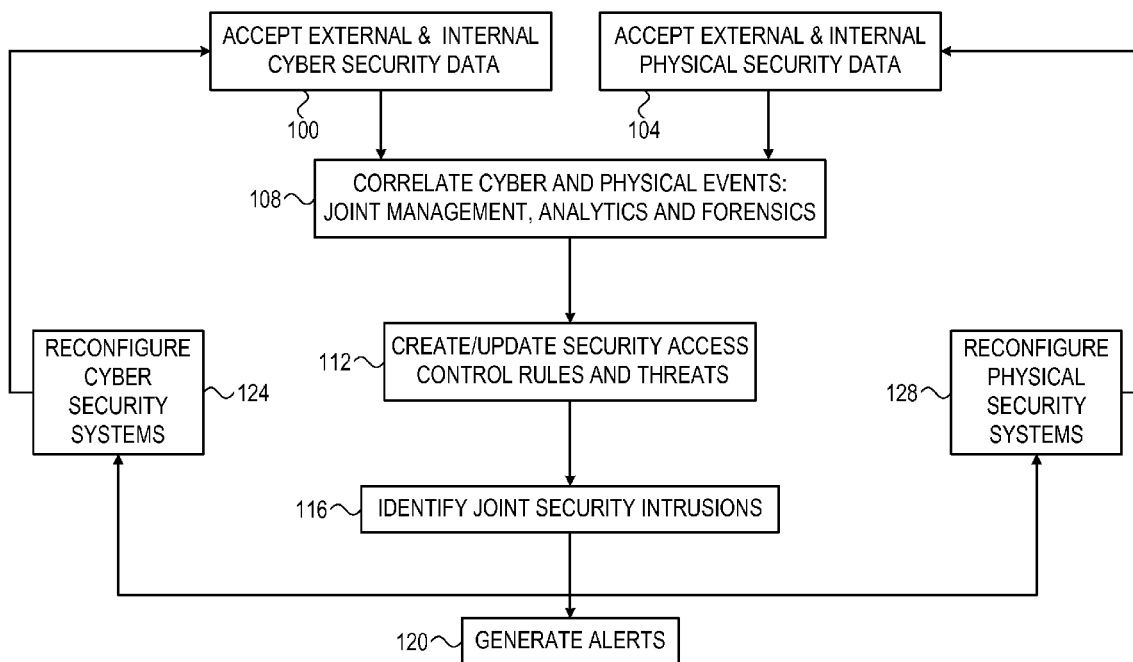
ACCEPT EXTERNAL & INTERNAL CYBER SECURITY DATA

100

ACCEPT EXTERNAL & INTERNAL PHYSICAL SECURITY DATA

104

108

CORRELATE CYBER AND PHYSICAL EVENTS: JOINT MANAGEMENT, ANALYTICS AND FORENSICS

RECONFIGURE CYBER SECURITY SYSTEMS

124

112

CREATE/UPDATE SECURITY ACCESS CONTROL RULES AND THREATS

128

RECONFIGURE PHYSICAL SECURITY SYSTEMS

116

IDENTIFY JOINT SECURITY INTRUSIONS

120

GENERATE ALERTS